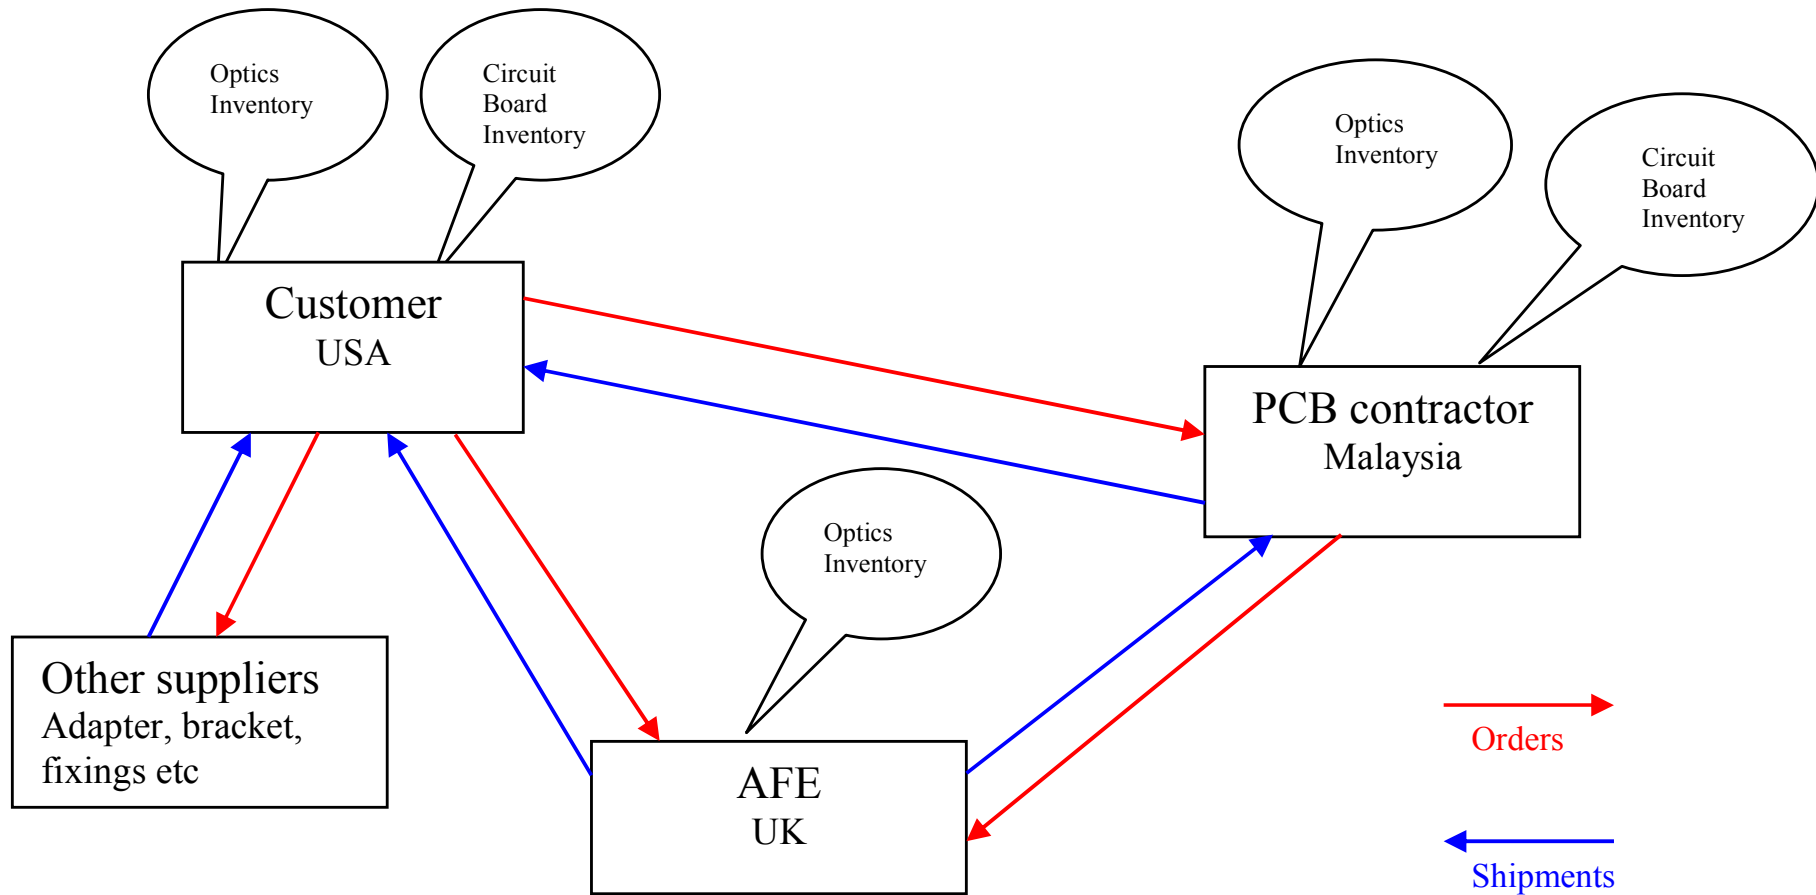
Optics Inventory

Circuit Board Inventory

Optics Inventory

Circuit Board Inventory

Customer
USA

PCB contractor
Malaysia

Optics Inventory

Other suppliers
Adapter, bracket, fixings etc

AFE
UK

Orders

Shipments